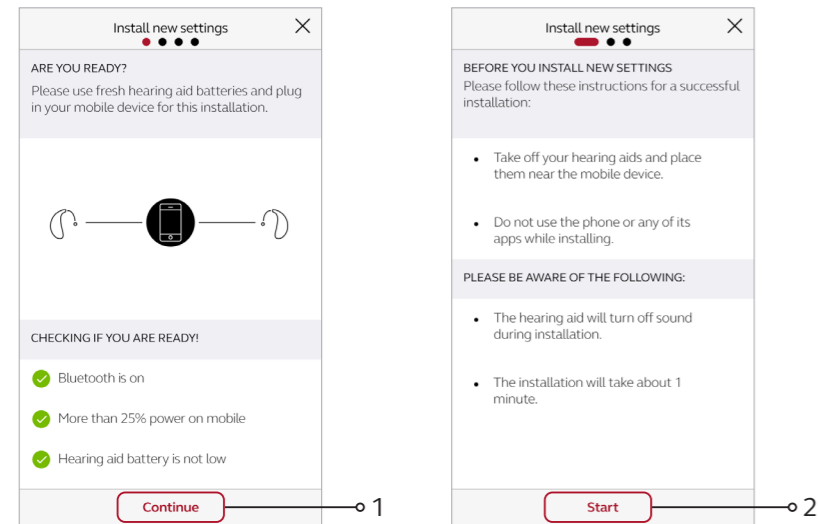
Install new settings

ARE YOU READY?
Please use fresh hearing aid batteries and plug in your mobile device for this installation.

CHECKING IF YOU ARE READY!

Bluetooth is on

More than 25% power on mobile

Hearing aid battery is not low

Continue

1

Install new settings

BEFORE YOU INSTALL NEW SETTINGS
Please follow these instructions for a successful installation:

- Take off your hearing aids and place them near the mobile device.

- Do not use the phone or any of its apps while installing.

PLEASE BE AWARE OF THE FOLLOWING:

- The hearing aid will turn off sound during installation.

- The installation will take about 1 minute.

Start

2